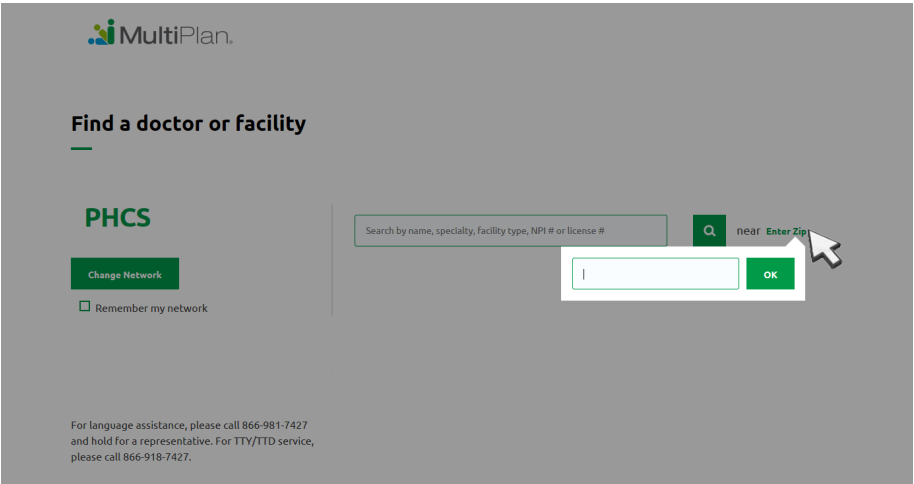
MultiPlan.

Find a doctor or facility

PHCS

Change Network

Remember my network

Search by name, specialty, facility type, NPI # or license #

near Enter Zip

OK

For language assistance, please call 866-981-7427 and hold for a representative. For TTY/TTD service, please call 866-918-7427.